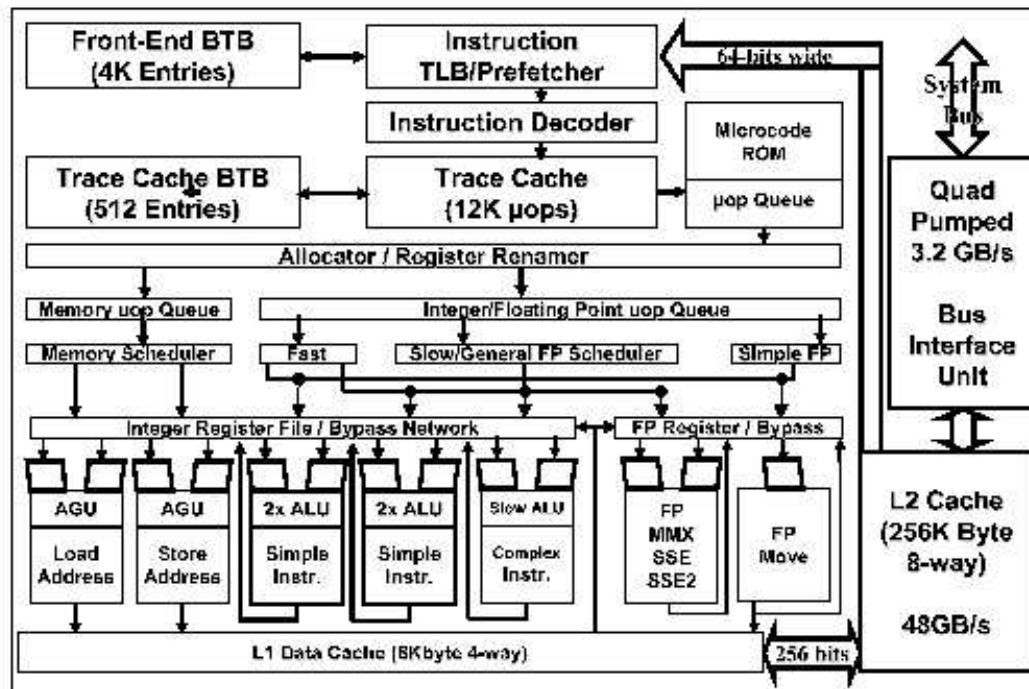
Front-End BTB (4K Entries)

Instruction TLB/Prefetcher

64-bits wide

System Bus

Instruction Decoder

Microcode ROM

Trace Cache BTB (512 Entries)

Trace Cache (12K µops)

µop Queue

Quad Pumped 3.2 GB/s

Bus Interface Unit

Allocator / Register Renamer

Memory uop Queue

Integer/Floating Point uop Queue

Memory Scheduler

Fast

Slow/General FP Scheduler

Simple FP

Integer Register File / Bypass Network

FP Register / Bypass

AGU

Load Address

AGU

Store Address

2x ALU

Simple Instr.

2x ALU

Simple Instr.

Slow ALU

Complex Instr.

FP MMX SSE SSE2

FP Move

L2 Cache (256K Byte 8-way)

48GB/s

L1 Data Cache (8Kbyte 4-way)

256 bits